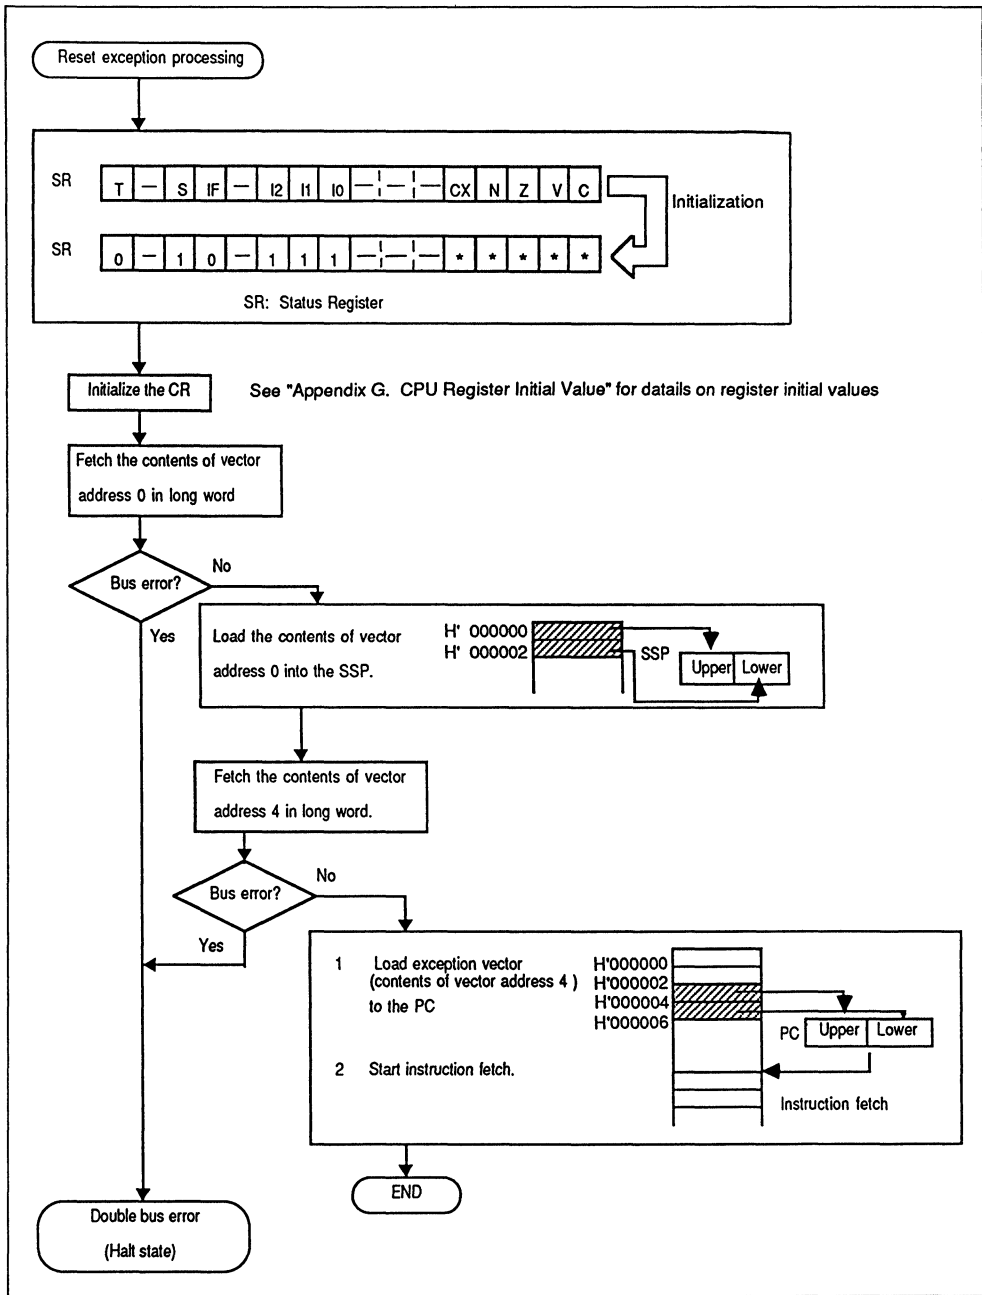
Reset exception processing

SR

| T | — | S | IF | — | I2 | I1 | I0 | — | — | — | CX | N | Z | V | C |
|---|---|---|---|---|---|---|---|---|---|---|---|---|---|---|---|

Initialization

SR

| 0 | — | 1 | 0 | — | 1 | 1 | 1 | — | — | — | * | * | * | * | * |
|---|---|---|---|---|---|---|---|---|---|---|---|---|---|---|---|

SR: Status Register

Initialize the CR

See "Appendix G. CPU Register Initial Value" for datails on register initial values

Fetch the contents of vector address 0 in long word

Bus error?

No

Yes

Load the contents of vector address 0 into the SSP.

H' 000000
H' 000002

SSP

Upper Lower

Fetch the contents of vector address 4 in long word.

Bus error?

No

Yes

1 Load exception vector (contents of vector address 4 ) to the PC

2 Start instruction fetch.

H'000000
H'000002
H'000004
H'000006

PC Upper Lower

Instruction fetch

END

Double bus error

(Halt state)